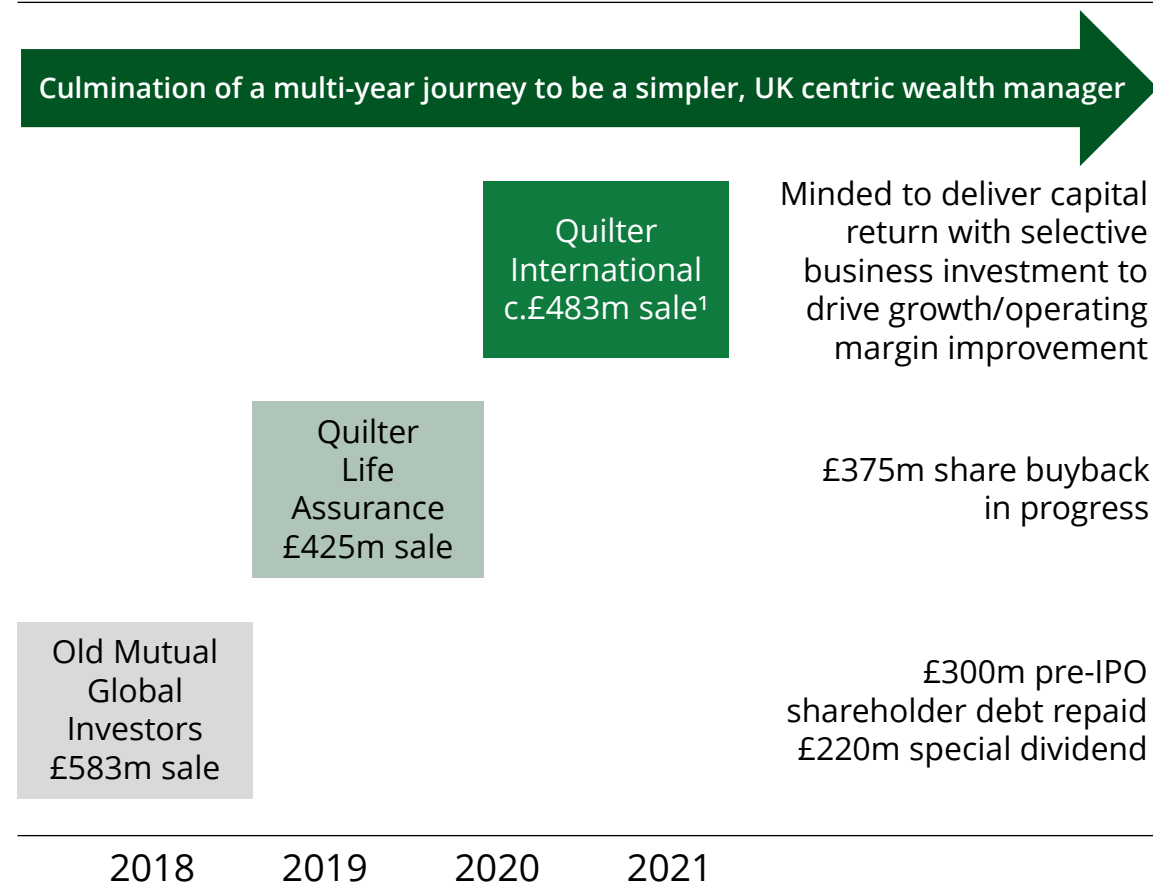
Culmination of a multi-year journey to be a simpler, UK centric wealth manager

Quilter International c.£483m sale¹

Minded to deliver capital return with selective business investment to drive growth/operating margin improvement

Quilter Life Assurance £425m sale

£375m share buyback in progress

Old Mutual Global Investors £583m sale

£300m pre-IPO shareholder debt repaid £220m special dividend

2018 2019 2020 2021